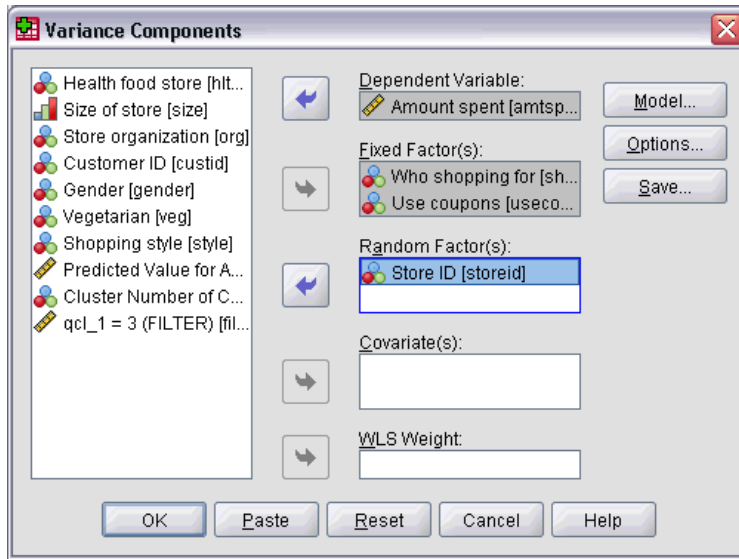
Variance Components

Health food store [hlt...
Size of store [size]
Store organization [org]
Customer ID [custid]
Gender [gender]
Vegetarian [veg]
Shopping style [style]
Predicted Value for A...
Cluster Number of C...
qcl_1 = 3 (FILTER) [fil...

Dependent Variable:
Amount spent [amtsp...

Fixed Factor(s):
Who shopping for [sh...
Use coupons [useco...

Random Factor(s):
Store ID [storeid]

Covariate(s):

WLS Weight:

Model...
Options...
Save...

OK
Paste
Reset
Cancel
Help